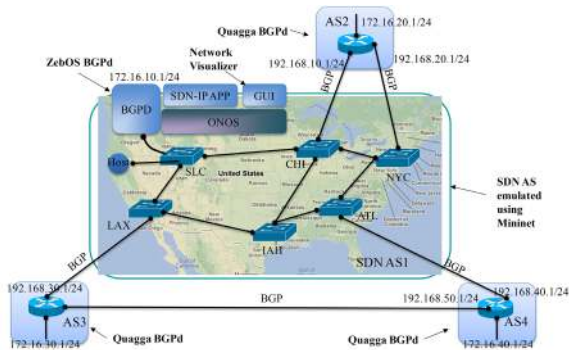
Quagga BGPd
AS2
172.16.20.1/24
192.168.20.1/24
192.168.10.1/24
BGP
BGP
Network Visualizer
ZebOS BGPd
172.16.10.1/24
BGPD
SDN-IP APP
GUI
ONOS
Host
SLC
United States
CHI
NYC
SDN AS emulated using Mininet
LAX
ATL
IAH
SDN AS1
BGP
BGP
192.168.30.1/24
BGP
192.168.50.1/24
192.168.40.1/24
AS3
Quagga BGPd
Quagga BGPd
AS4
172.16.30.1/24
172.16.40.1/24